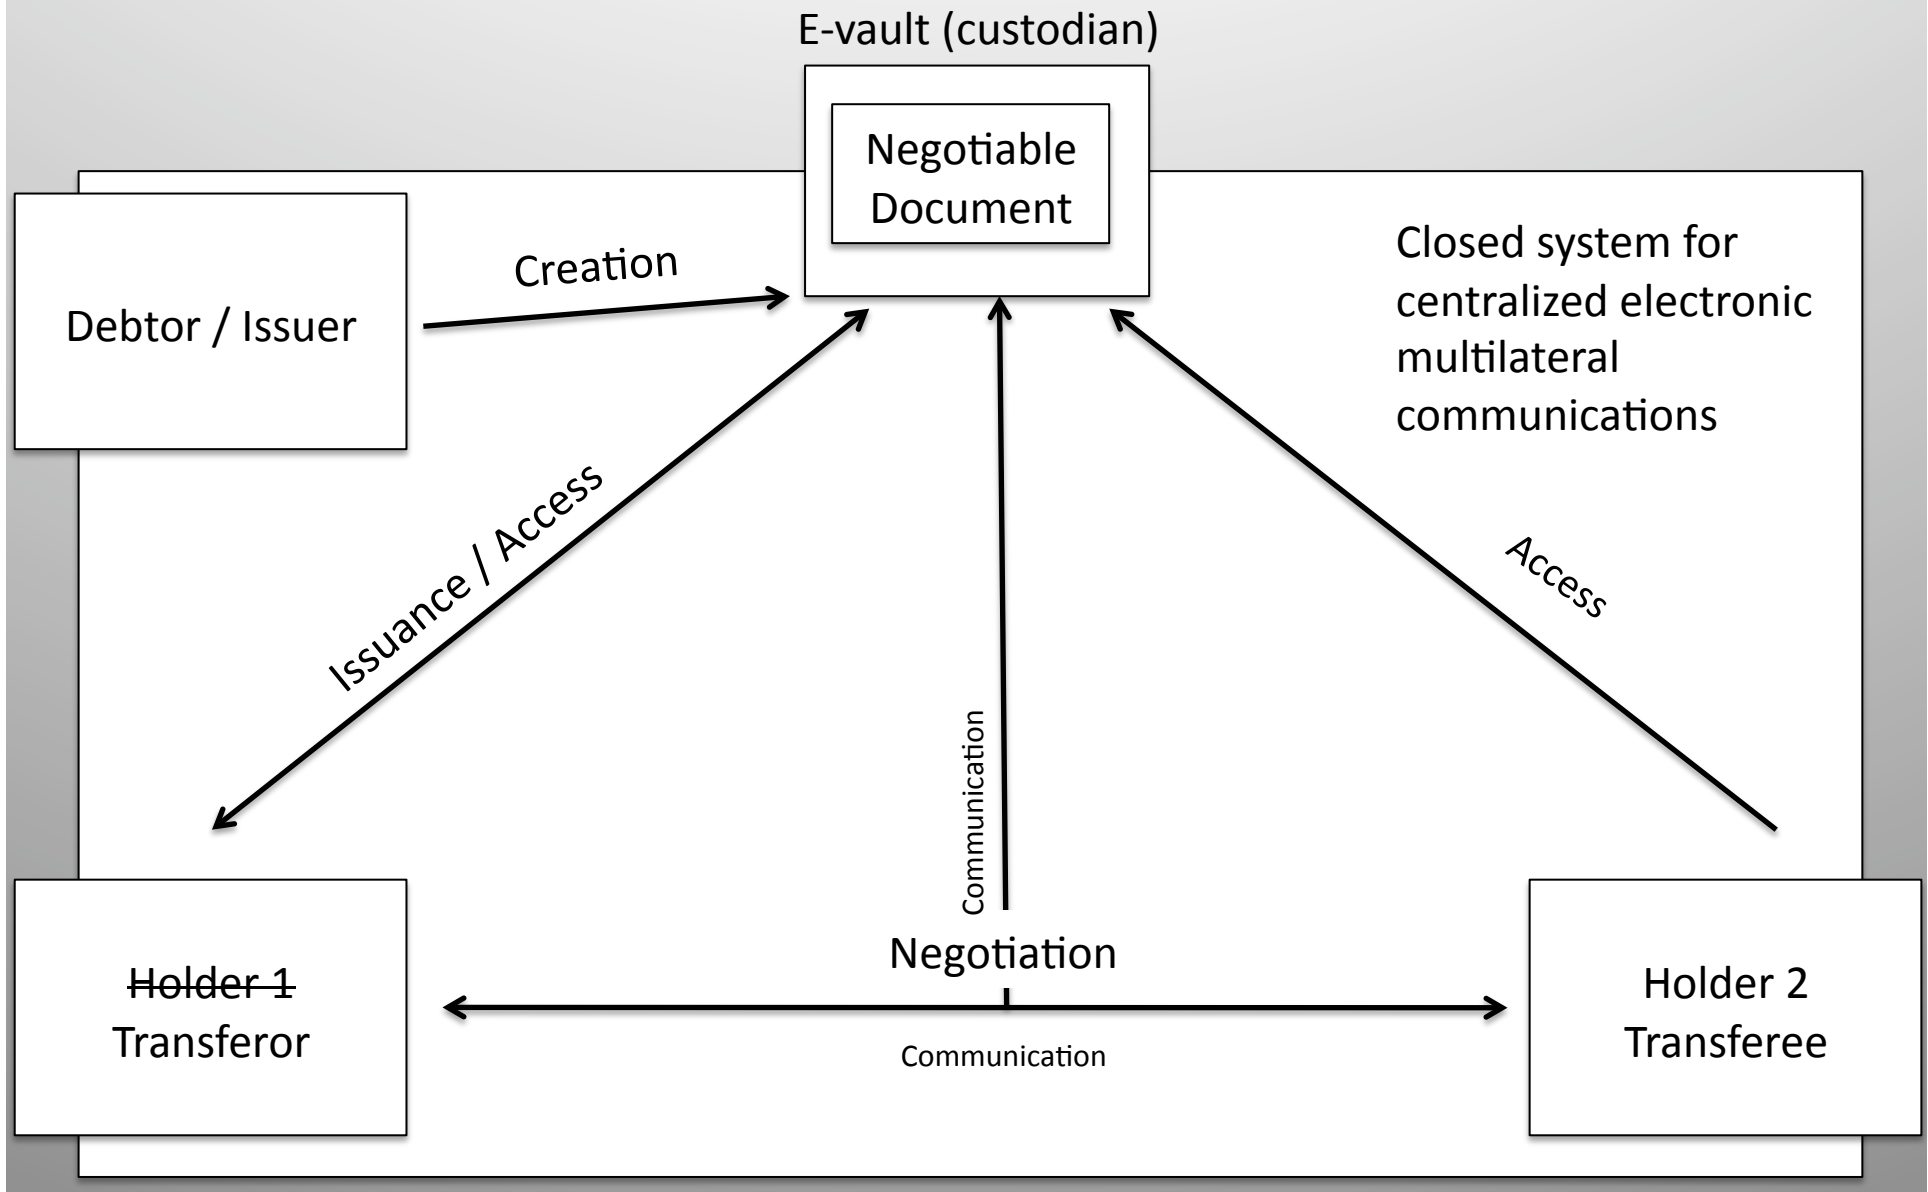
E-vault (custodian)

Negotiable Document

Debtor / Issuer

Creation

Closed system for centralized electronic multilateral communications

Issuance / Access

Access

Communication

Negotiation

Holder 1
Transferor

Communication

Holder 2
Transferee